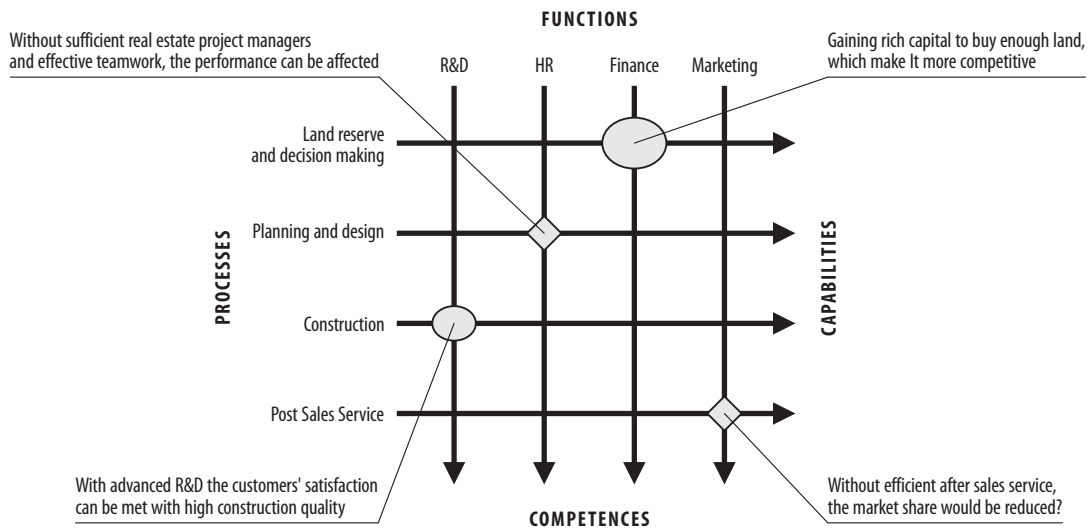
FUNCTIONS

Without sufficient real estate project managers and effective teamwork, the performance can be affected

Gaining rich capital to buy enough land, which make It more competitive

R&D

HR

Finance

Marketing

Land reserve and decision making

Planning and design

Construction

Post Sales Service

PROCESSES

CAPABILITIES

With advanced R&D the customers' satisfaction can be met with high construction quality

Without efficient after sales service, the market share would be reduced?

COMPETENCES